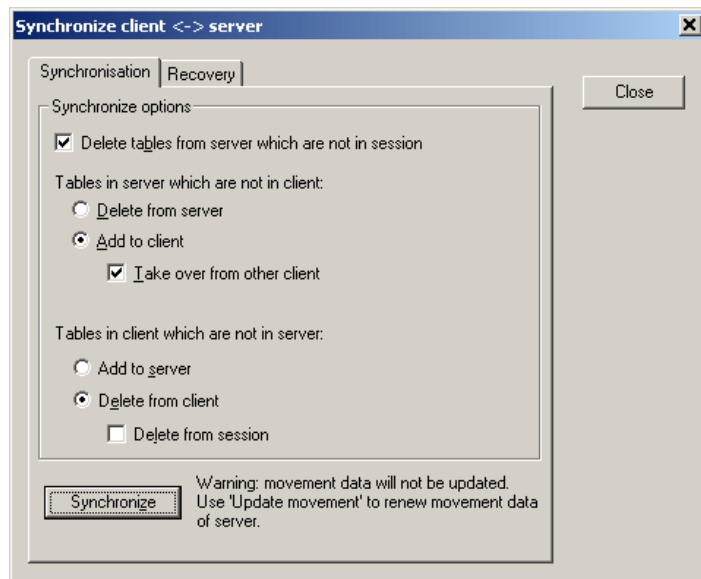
Synchronize client <-> server

Synchronisation | Recovery

Close

Synchronize options

Delete tables from server which are not in session

Tables in server which are not in client:

Delete from server

Add to client

Take over from other client

Tables in client which are not in server:

Add to server

Delete from client

Delete from session

Synchronize

Warning: movement data will not be updated. Use 'Update movement' to renew movement data of server.